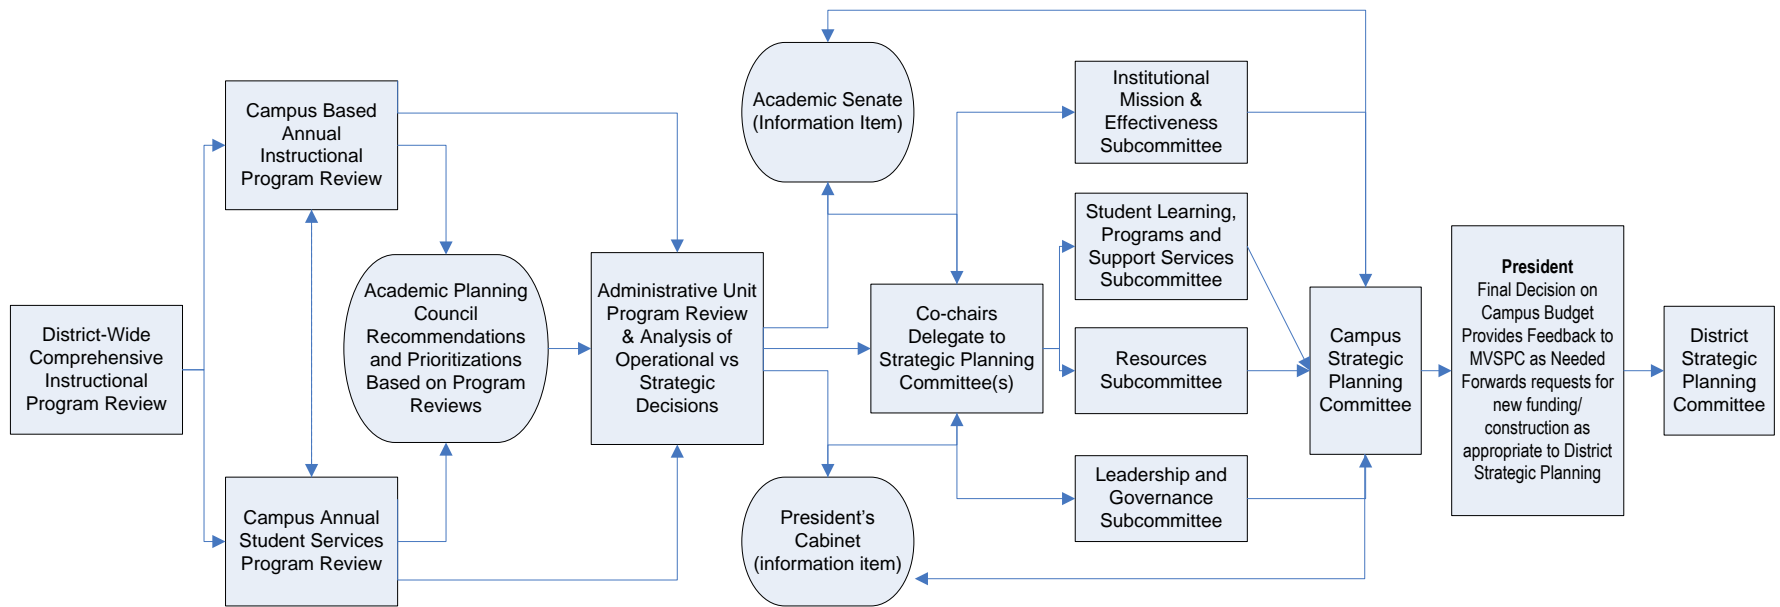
District-Wide Comprehensive Instructional Program Review

Campus Based Annual Instructional Program Review

Campus Annual Student Services Program Review

Academic Planning Council Recommendations and Prioritizations Based on Program Reviews

Administrative Unit Program Review & Analysis of Operational vs Strategic Decisions

Academic Senate (Information Item)

President's Cabinet (information item)

Co-chairs Delegate to Strategic Planning Committee(s)

Institutional Mission & Effectiveness Subcommittee

Student Learning, Programs and Support Services Subcommittee

Resources Subcommittee

Leadership and Governance Subcommittee

Campus Strategic Planning Committee

**President**
Final Decision on Campus Budget
Provides Feedback to MVSPC as Needed
Forwards requests for new funding/ construction as appropriate to District Strategic Planning

District Strategic Planning Committee